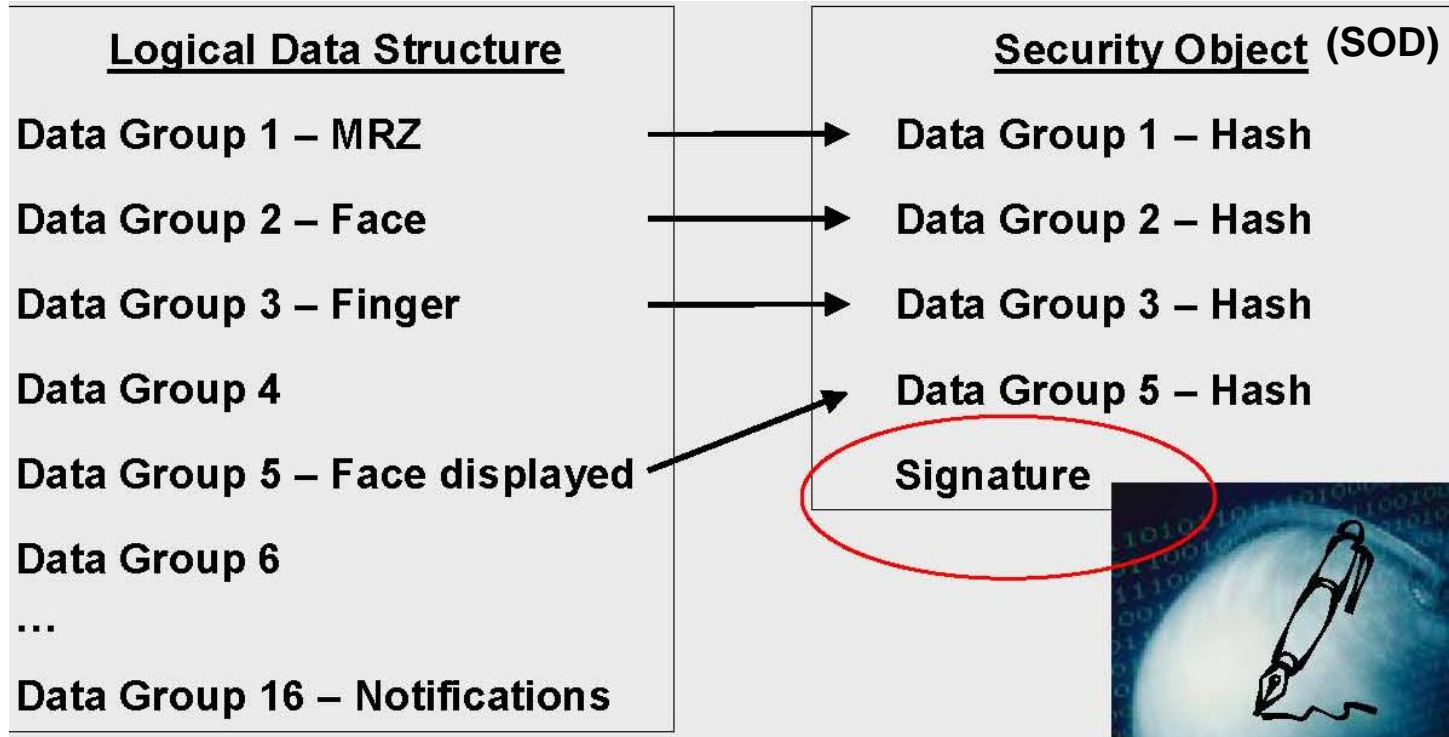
Logical Data Structure

Data Group 1 – MRZ

Data Group 2 – Face

Data Group 3 – Finger

Data Group 4

Data Group 5 – Face displayed

Data Group 6

...

Data Group 16 – Notifications

Security Object (SOD)

Data Group 1 – Hash

Data Group 2 – Hash

Data Group 3 – Hash

Data Group 5 – Hash

Signature